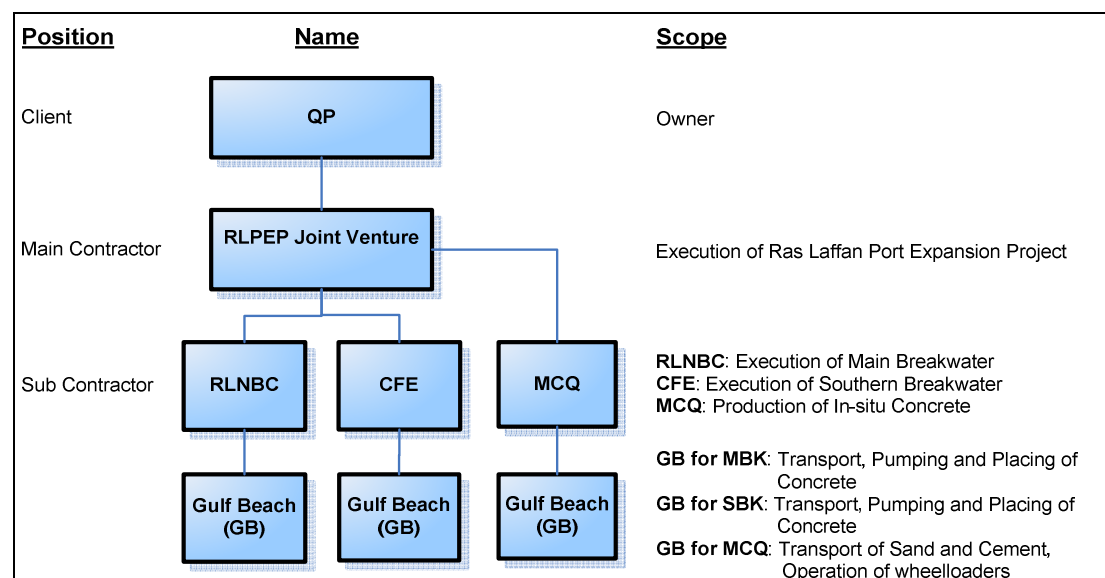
Position

Name

Scope

Client

QP

Owner

Main Contractor

RLPEP Joint Venture

Execution of Ras Laffan Port Expansion Project

Sub Contractor

RLNBC

CFE

MCQ

RLNBC: Execution of Main Breakwater
CFE: Execution of Southern Breakwater
MCQ: Production of In-situ Concrete

Gulf Beach (GB)

Gulf Beach (GB)

Gulf Beach (GB)

GB for MBK: Transport, Pumping and Placing of Concrete
GB for SBK: Transport, Pumping and Placing of Concrete
GB for MCQ: Transport of Sand and Cement, Operation of wheelloaders